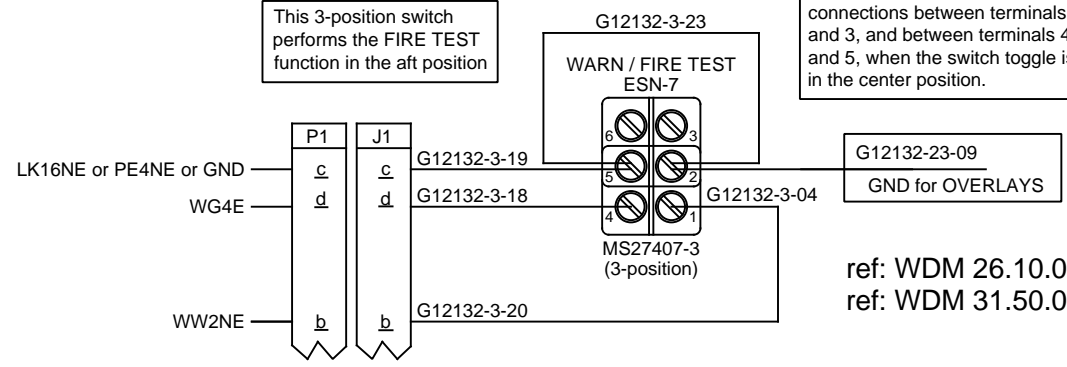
This 3-position switch performs the FIRE TEST function in the aft position

G12132-3-23

connections between terminals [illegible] and 3, and between terminals 4 and 5, when the switch toggle i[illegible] in the center position.

WARN / FIRE TEST
ESN-7

P1
J1

6
3
5
2
4
1

LK16NE or PE4NE or GND
c
c
G12132-3-19

G12132-23-09
GND for OVERLAYS

WG4E
d
d
G12132-3-18
G12132-3-04

MS27407-3
(3-position)

ref: WDM 26.10.0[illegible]
ref: WDM 31.50.0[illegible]

WW2NE
b
b
G12132-3-20